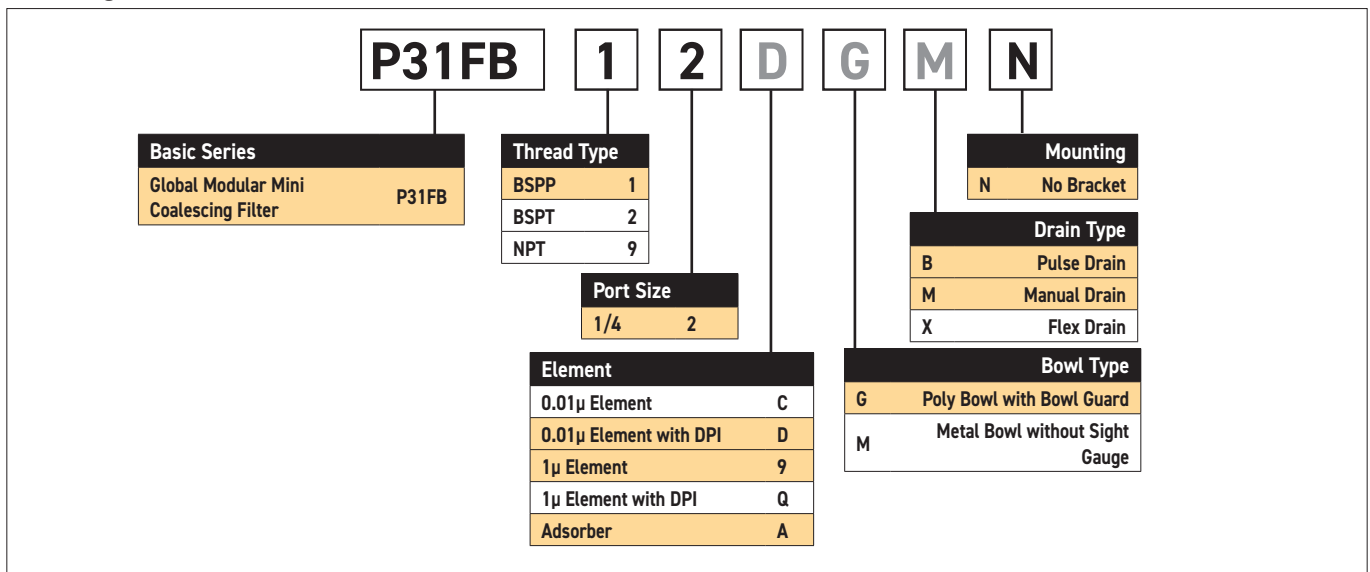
P31FB 1 2 D G M N

| Basic Series | |
|---|---|
| Global Modular Mini Coalescing Filter | P31FB |

| Thread Type | |
|---|---|
| BSPP | 1 |
| BSPT | 2 |
| NPT | 9 |

| Port Size | |
|---|---|
| 1/4 | 2 |

| Element | |
|---|---|
| 0.01µ Element | C |
| 0.01µ Element with DPI | D |
| 1µ Element | 9 |
| 1µ Element with DPI | Q |
| Adsorber | A |

| Bowl Type | |
|---|---|
| G | Poly Bowl with Bowl Guard |
| M | Metal Bowl without Sight Gauge |

| Drain Type | |
|---|---|
| B | Pulse Drain |
| M | Manual Drain |
| X | Flex Drain |

| Mounting | |
|---|---|
| N | No Bracket |